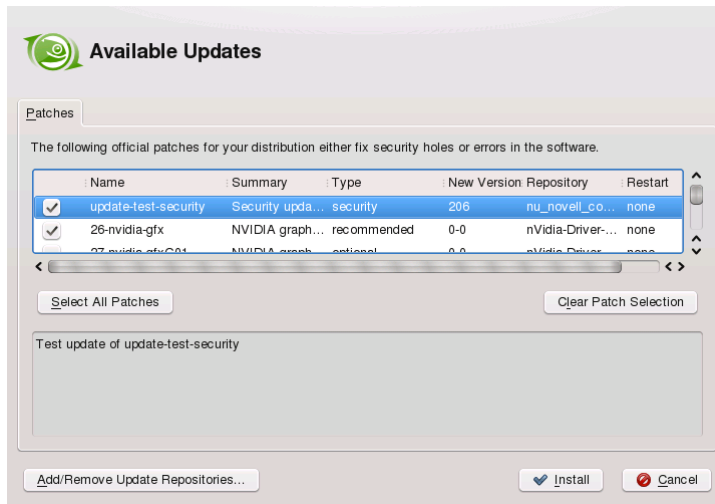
Available Updates

Patches

The following official patches for your distribution either fix security holes or errors in the software.

| | Name | Summary | Type | New Version | Repository | Restart |
|---|---|---|---|---|---|---|
| ✓ | update-test-security | Security upda... | security | 206 | nu_novell_co... | none |
| ✓ | 26-nvidia-gfx | NVIDIA graph... | recommended | 0-0 | nVidia-Driver-... | none |
| | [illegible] | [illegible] | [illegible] | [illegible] | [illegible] | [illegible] |

Select All Patches

Clear Patch Selection

Test update of update-test-security

Add/Remove Update Repositories...

Install

Cancel